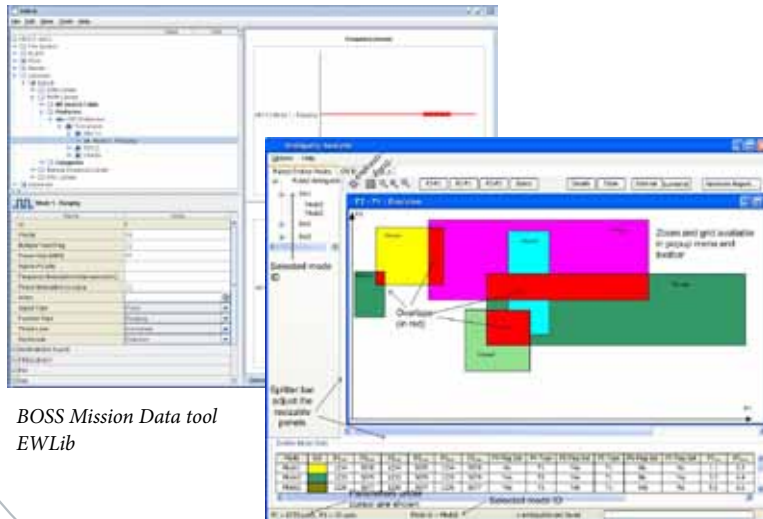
Selected mode ID

Zoom and grid available in popup menu and toolbar

Overlaps (in red)

Splitter bar adjust the resizable panels

Parameters under cursor are shown

Selected mode ID

BOSS Mission Data tool EWLib